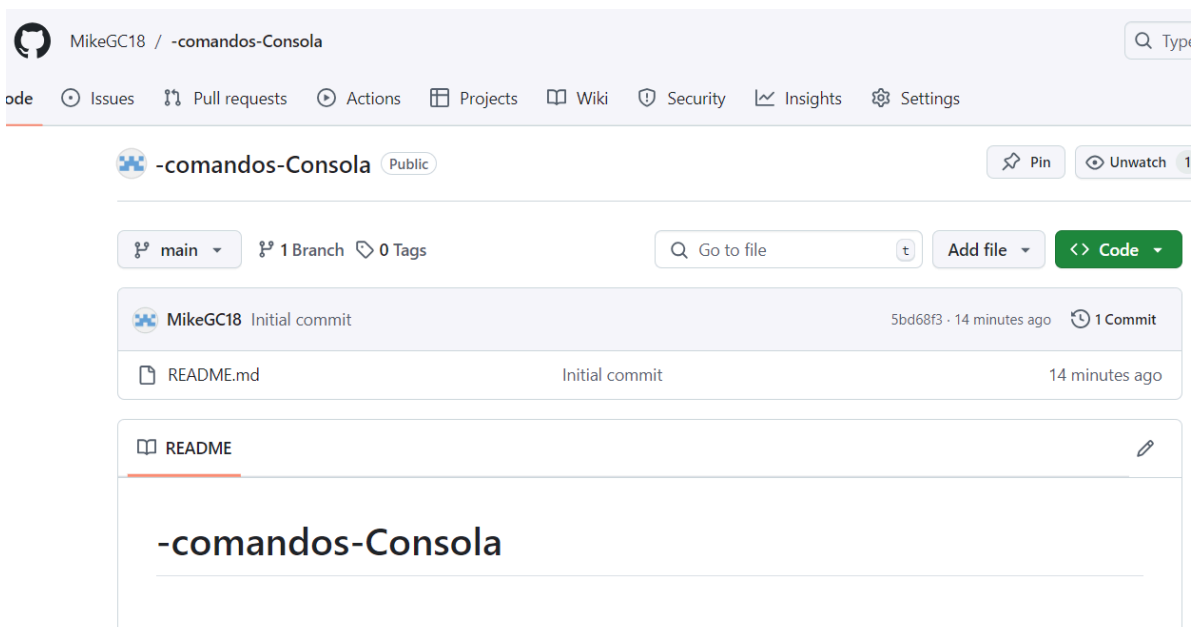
MikeGC18 / -comandos-Consola

Type

ode Issues Pull requests Actions Projects Wiki Security Insights Settings

-comandos-Consola Public

Pin Unwatch 1

main 1 Branch 0 Tags

Go to file t Add file Code

MikeGC18 Initial commit 5bd68f3 · 14 minutes ago 1 Commit

README.md Initial commit 14 minutes ago

README

-comandos-Consola